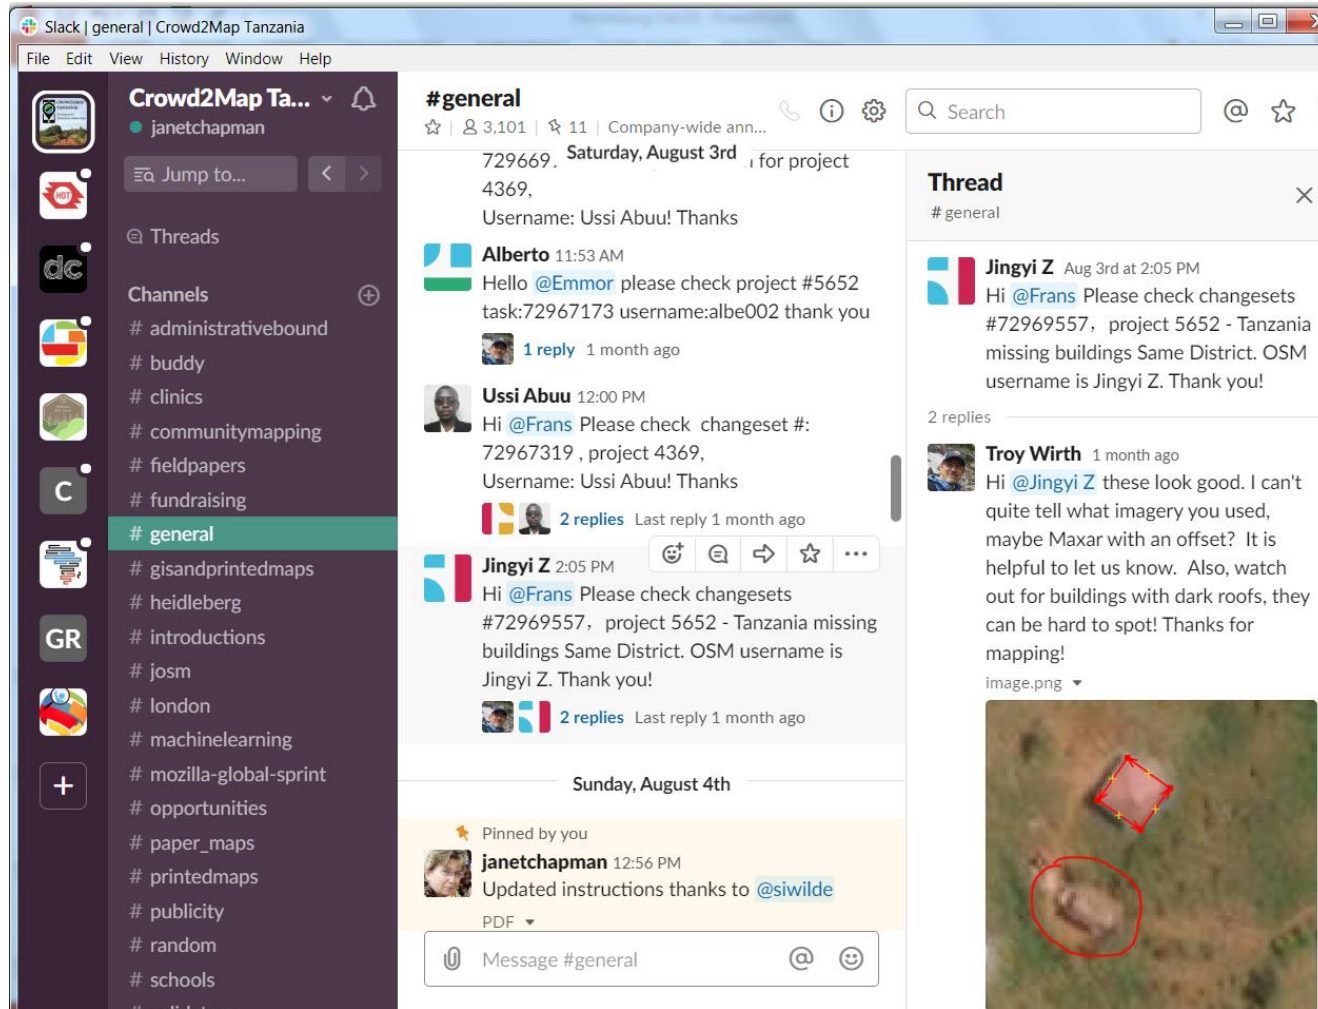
Slack | general | Crowd2Map Tanzania

File Edit View History Window Help

HOT

dc

C

GR

+

Crowd2Map Ta...
janetchapman

Jump to...

Threads

Channels

# administrativebound
# buddy
# clinics
# communitymapping
# fieldpapers
# fundraising
# general
# gisandprintedmaps
# heidleberg
# introductions
# josm
# london
# machinelearning
# mozilla-global-sprint
# opportunities
# paper_maps
# printedmaps
# publicity
# random
# schools

#general
3,101 | 11 | Company-wide ann...

Search

729669, Saturday, August 3rd for project 4369,
Username: Ussi Abuu! Thanks

Alberto 11:53 AM
Hello @Emmor please check project #5652 task:72967173 username:albe002 thank you
1 reply 1 month ago

Ussi Abuu 12:00 PM
Hi @Frans Please check changeset #: 72967319 , project 4369,
Username: Ussi Abuu! Thanks
2 replies Last reply 1 month ago

Jingyi Z 2:05 PM
Hi @Frans Please check changesets #72969557, project 5652 - Tanzania missing buildings Same District. OSM username is Jingyi Z. Thank you!
2 replies Last reply 1 month ago

Sunday, August 4th

Pinned by you
janetchapman 12:56 PM
Updated instructions thanks to @siwilde
PDF

Message #general

Thread
# general

Jingyi Z Aug 3rd at 2:05 PM
Hi @Frans Please check changesets #72969557, project 5652 - Tanzania missing buildings Same District. OSM username is Jingyi Z. Thank you!

2 replies

Troy Wirth 1 month ago
Hi @Jingyi Z these look good. I can't quite tell what imagery you used, maybe Maxar with an offset? It is helpful to let us know. Also, watch out for buildings with dark roofs, they can be hard to spot! Thanks for mapping!
image.png